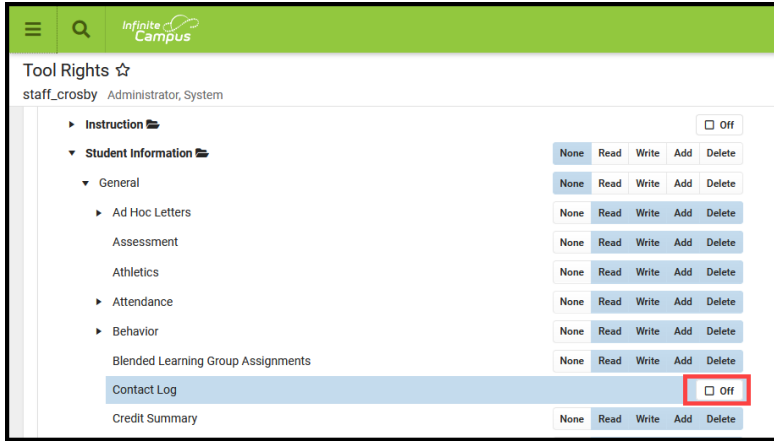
Infinite Campus

Tool Rights ☆

staff_crosby Administrator, System

Instruction | Off
Student Information | None | Read | Write | Add | Delete
General | None | Read | Write | Add | Delete
Ad Hoc Letters | None | Read | Write | Add | Delete
Assessment | None | Read | Write | Add | Delete
Athletics | None | Read | Write | Add | Delete
Attendance | None | Read | Write | Add | Delete
Behavior | None | Read | Write | Add | Delete
Blended Learning Group Assignments | None | Read | Write | Add | Delete
Contact Log | Off
Credit Summary | None | Read | Write | Add | Delete